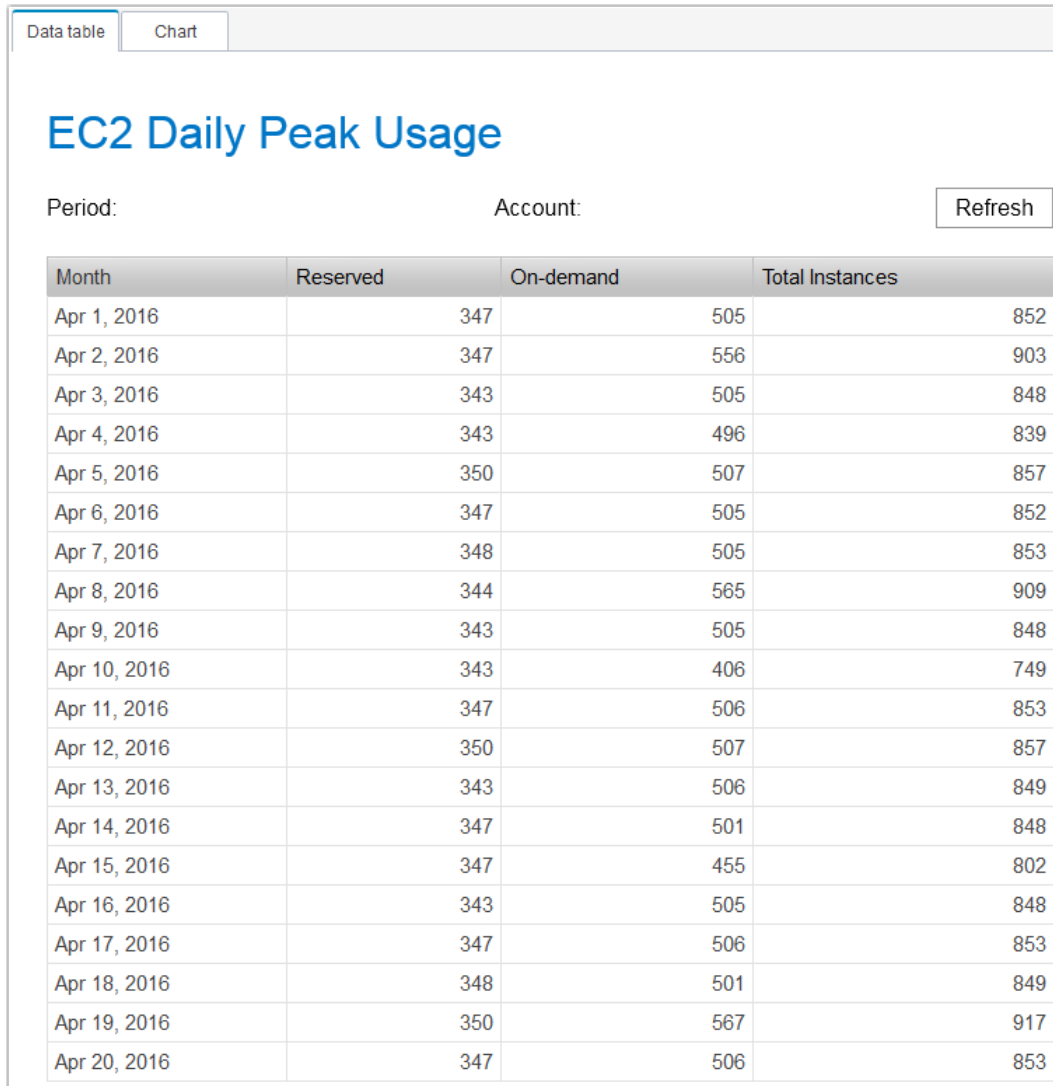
Data table Chart

EC2 Daily Peak Usage

Period: Account: Refresh

| Month | Reserved | On-demand | Total Instances |
|---|---|---|---|
| Apr 1, 2016 | 347 | 505 | 852 |
| Apr 2, 2016 | 347 | 556 | 903 |
| Apr 3, 2016 | 343 | 505 | 848 |
| Apr 4, 2016 | 343 | 496 | 839 |
| Apr 5, 2016 | 350 | 507 | 857 |
| Apr 6, 2016 | 347 | 505 | 852 |
| Apr 7, 2016 | 348 | 505 | 853 |
| Apr 8, 2016 | 344 | 565 | 909 |
| Apr 9, 2016 | 343 | 505 | 848 |
| Apr 10, 2016 | 343 | 406 | 749 |
| Apr 11, 2016 | 347 | 506 | 853 |
| Apr 12, 2016 | 350 | 507 | 857 |
| Apr 13, 2016 | 343 | 506 | 849 |
| Apr 14, 2016 | 347 | 501 | 848 |
| Apr 15, 2016 | 347 | 455 | 802 |
| Apr 16, 2016 | 343 | 505 | 848 |
| Apr 17, 2016 | 347 | 506 | 853 |
| Apr 18, 2016 | 348 | 501 | 849 |
| Apr 19, 2016 | 350 | 567 | 917 |
| Apr 20, 2016 | 347 | 506 | 853 |